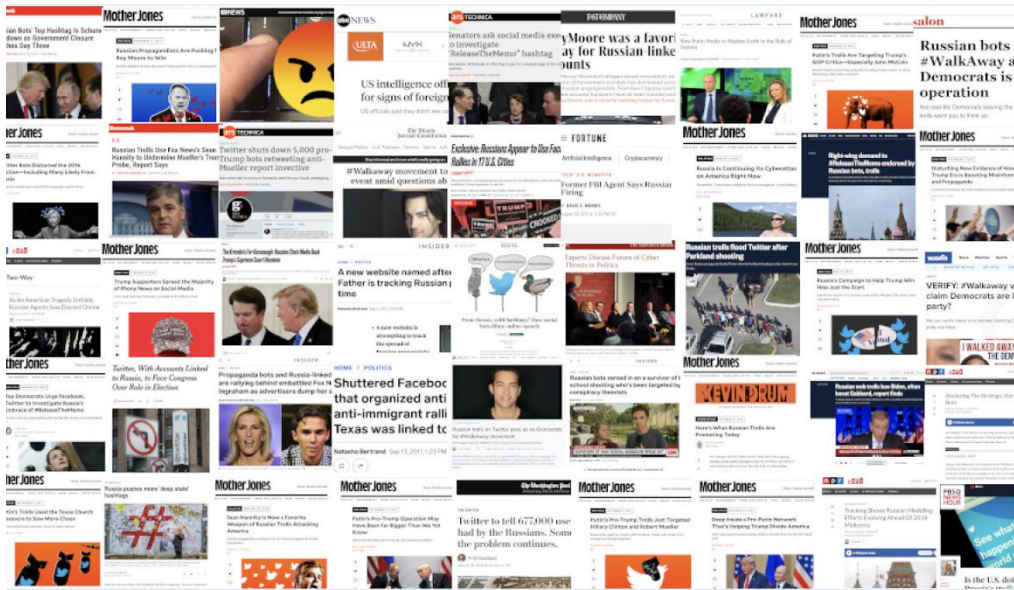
ian Bots' Top Hashtag Is Schum down as Government Closure hes Day Three

Mother Jones

Russian Propaganda Bots Are Pushing T Roy Moore to Win

abc NEWS

abc NEWS

US intelligence off for signs of foreign

ars TECHNICA

Senators ask social media exe to investigate "ReleaseTheMemo" hashtag

FAST COMPANY

Moore was a favori ay for Russian-linke ounts

LAWFARE

Mother Jones

Putin's Trolls Are Targeting Trump's GOP Critics—Especially John McCain

salon

Russian bots #WalkAway Democrats is operation

Other Bots Distorted the 2016 ction—Including Many Likely From

Russian Trolls Use Fox News's Sean Hannity to Undermine Mueller's Trump Probe, Report Says

ars TECHNICA

Twitter shuts down 5,000 pro-Trump bots retweeting anti-Mueller report invective

#Walkaway movement to event amid questions ab

Exclusive: Russians Appear to Use Fac Rallies in 17 U.S. Cities

FORTUNE

Artificial Intelligence Cryptocurrency

Former FBI Agent Says Russian

Mother Jones

Russia Is Continuing Its Cyberattac America Right Now

Right-wing demand to #ReleaseTheMemo endorsed by Russian bots, trolls

Mother Jones

Disturbing New Evidence of How Trump Era Boosting Misinformation and Propaganda

Two-Way

An American Tragedy Unfolds Russia Agents Sow Discord Online

Mother Jones

Trump Supporters Spread the Majority of Phony News on Social Media

INSIDER

A new website named after Father is tracking Russian p time

A new website is attempting to track the spread of

Experts Discuss Future of Cyber Threats to Politics

Russian trolls flood Twitter after Parkland shooting

Mother Jones

Russia's Campaign to Help Trump Win Was Just the Start

VERIFY: #Walkaway claim Democrats are l party?

I WALKED AWAY THE DEM

Mother Jones

Top Democrats Urge Facebook, Twitter to Investigate Russia's Embrace of #ReleaseTheMemo

Twitter, With Accounts Linked to Russia, to Face Congress Over Role in Election

Propaganda bots and Russian trolls are rallying behind embattled Fox N Ingraham as advertisers dump her

INSIDER

HOME > POLITICS

Shuttered Faceboo that organized anti anti-immigrant ralli Texas was linked to

Natasha Bertrand Sep 13, 2017, 1:23 PM

Russia bots are on Twitter pose as ex-Democrats for #WalkAway movement

Russian bots seized on a survivor of school shooting who's been targeted by conspiracy theorists

Mother Jones

KEVIN DRUM

Here's What Russian Trolls Are Promoting Today

Russian web trolls lose Biden, often boost Gabbard, report finds

Mother Jones

Trolls Used the Texas Church assacre to Sow More Chaos

Russia pushes more 'deep state' hashtags

Mother Jones

Sean Hannity Is Now a Favorite Weapon of Russian Trolls Attacking America

Mother Jones

Putin's Pro-Trump Operation May Have Been Far Bigger Than We Thought

The Washington Post

Twitter to tell 677,000 use had by the Russians. Som the problem continues.

Mother Jones

Putin's Pro-Trump Trolls Just Targeted Hillary Clinton and Robert Mueller

Mother Jones

Deep Inside a Pro-Putin Network That's Helping Trump Divide America

Tracking Shows Russian Meddling Efforts Evolving Ahead Of 2018 Midterms

PBS NEWS HOUR

Is the U.S. do